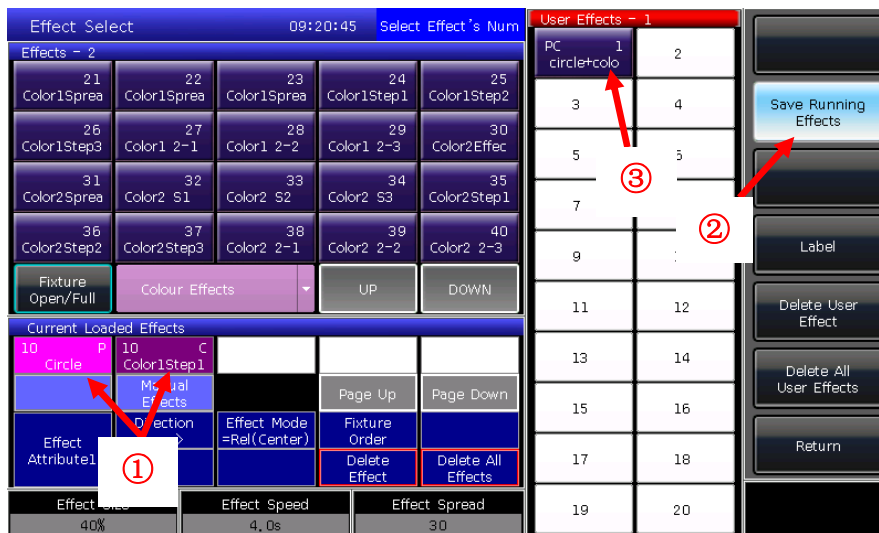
Effect Select 09:20:45 Select Effect's Num

Effects - 2

21 Color1Sprea
22 Color1Sprea
23 Color1Sprea
24 Color1Step1
25 Color1Step2
26 Color1Step3
27 Color1 2-1
28 Color1 2-2
29 Color1 2-3
30 Color2Effec
31 Color2Sprea
32 Color2 S1
33 Color2 S2
34 Color2 S3
35 Color2Step1
36 Color2Step2
37 Color2Step3
38 Color2 2-1
39 Color2 2-2
40 Color2 2-3

Fixture Open/Full
Colour Effects
UP
DOWN

Current Loaded Effects

10 P Circle
10 C Color1Step1
Manual Effects
Page Up
Page Down
Effect Attribute1
Direction
Effect Mode =Rel(Center)
Fixture Order
Delete Effect
Delete All Effects

①

Effect Size 40%
Effect Speed 4.0s
Effect Spread 30

User Effects - 1

PC 1 circle+colo
2
3
4
5
6
7
9
11
12
13
14
15
16
17
18
19
20

③

Save Running Effects

②

Label
Delete User Effect
Delete All User Effects
Return